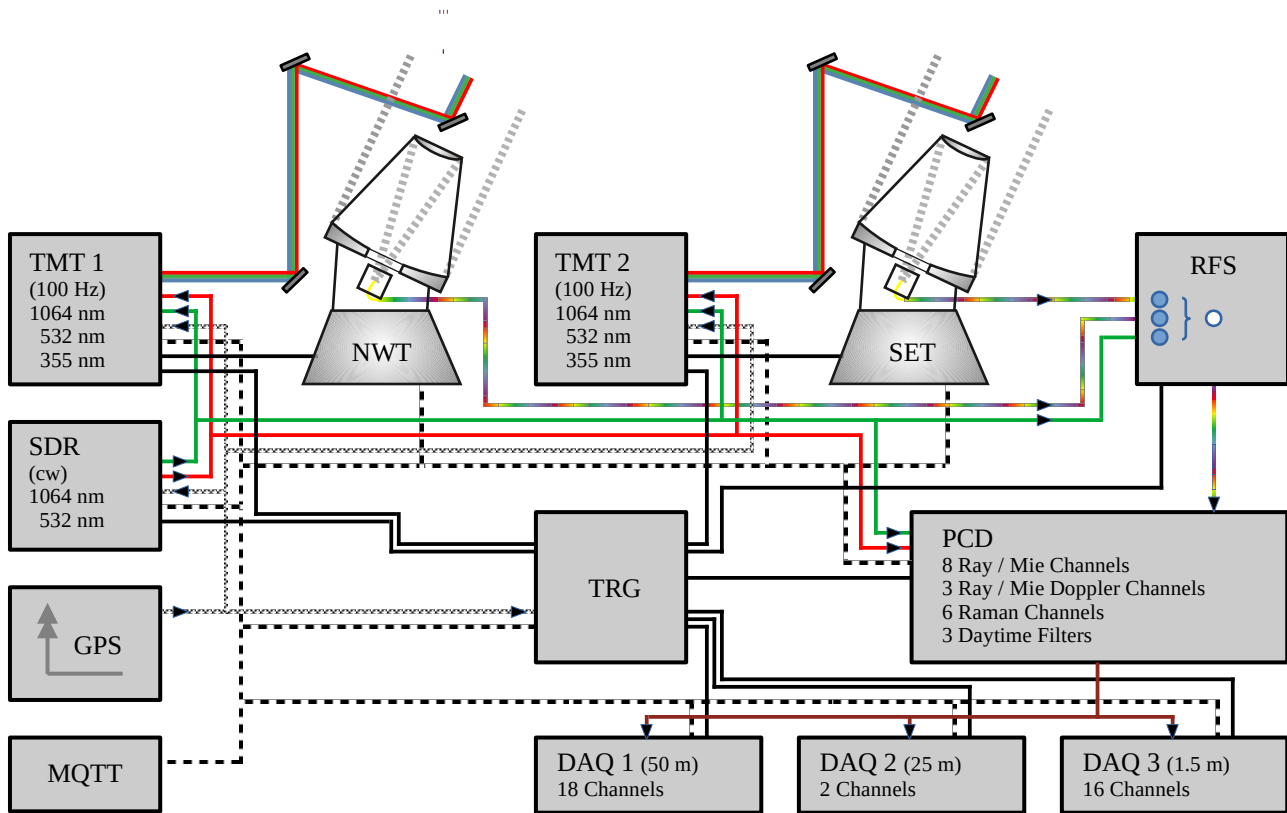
TMT 1
(100 Hz)
1064 nm
532 nm
355 nm

NWT

TMT 2
(100 Hz)
1064 nm
532 nm
355 nm

SET

RFS

SDR
(cw)
1064 nm
532 nm

PCD
8 Ray / Mie Channels
3 Ray / Mie Doppler Channels
6 Raman Channels
3 Daytime Filters

TRG

GPS

MQTT

DAQ 1 (50 m)
18 Channels

DAQ 2 (25 m)
2 Channels

DAQ 3 (1.5 m)
16 Channels